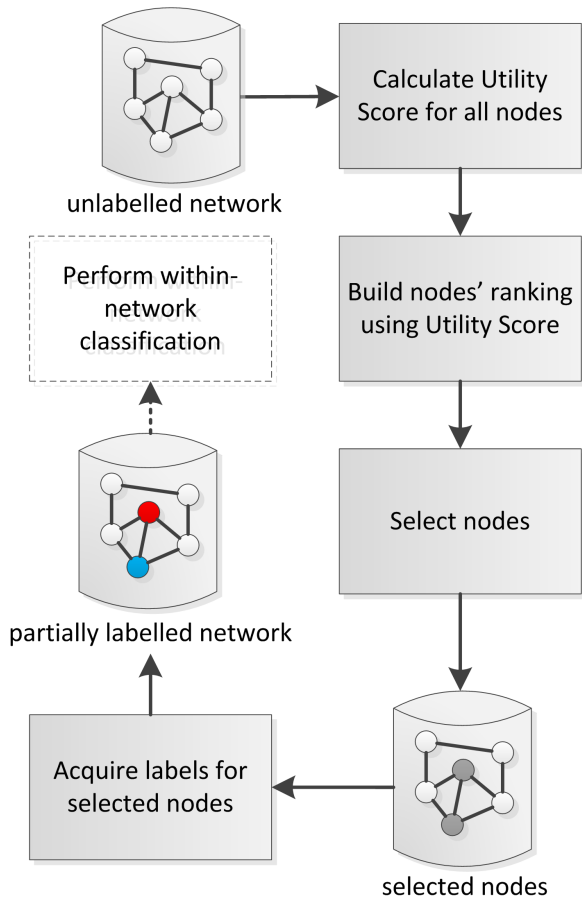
unlabelled network

Calculate Utility Score for all nodes

Build nodes' ranking using Utility Score

Select nodes

selected nodes

Acquire labels for selected nodes

partially labelled network

Perform within-network classification